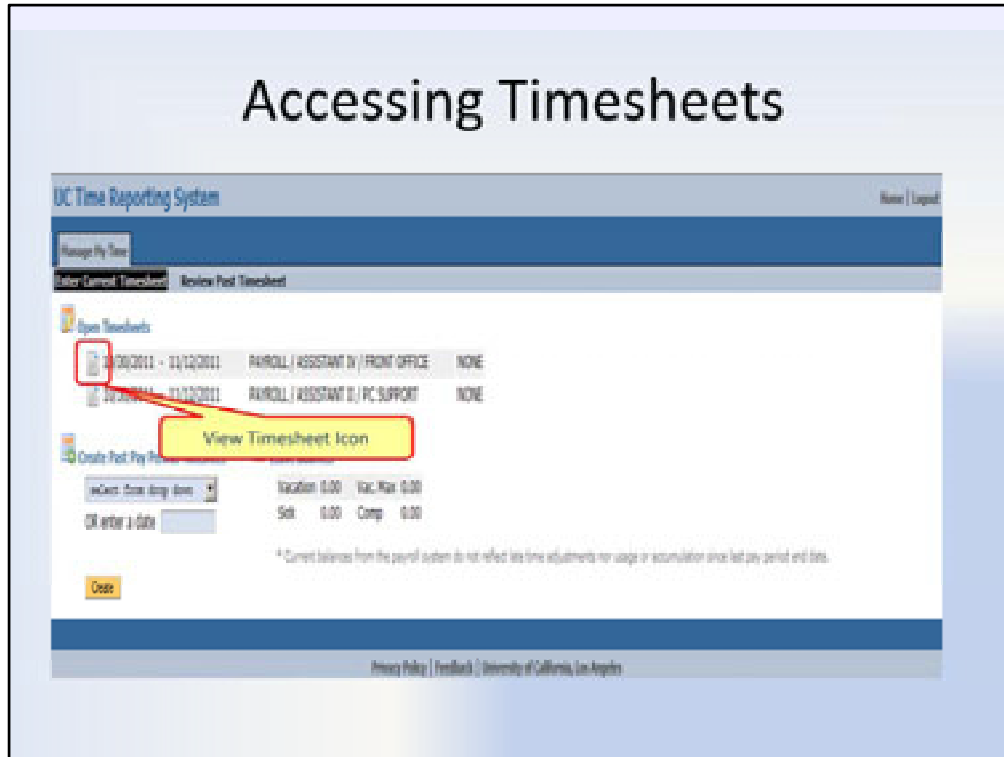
Accessing Timesheets

UC Time Reporting System

Home | Logout

Manage My Time

Enter Current Timesheet

Review Past Timesheet

Open Timesheets

10/30/2011 - 11/12/2011 PAYROLL / ASSISTANT IV / FRONT OFFICE NONE

10/30/2011 - 11/12/2011 PAYROLL / ASSISTANT II / PC SUPPORT NONE

View Timesheet Icon

Create Past Pay Period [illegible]

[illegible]

select from drop down

OR enter a date

Vacation 0.00 Vac. Max 0.00

Sick 0.00 Comp 0.00

* Current balances from the payroll system do not reflect late time adjustments nor usage or accumulation since last pay period end date.

Create

Privacy Policy | Feedback | University of California, Los Angeles